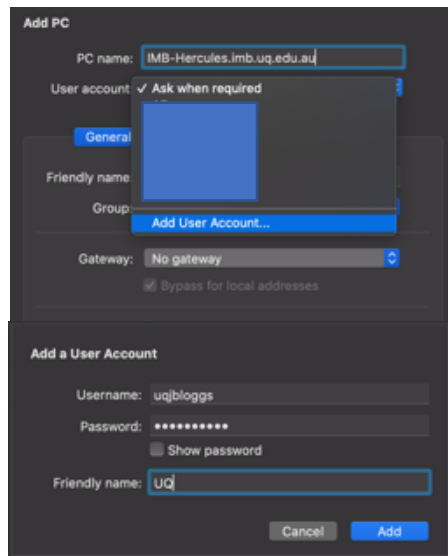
Add PC

PC name: IMB-Hercules.imb.uq.edu.au

User account ✓ Ask when required

General

Friendly name

Group

Add User Account...

Gateway: No gateway

Bypass for local addresses

Add a User Account

Username: uqjbloggs

Password: •••••••••••

Show password

Friendly name: UQ

Cancel Add